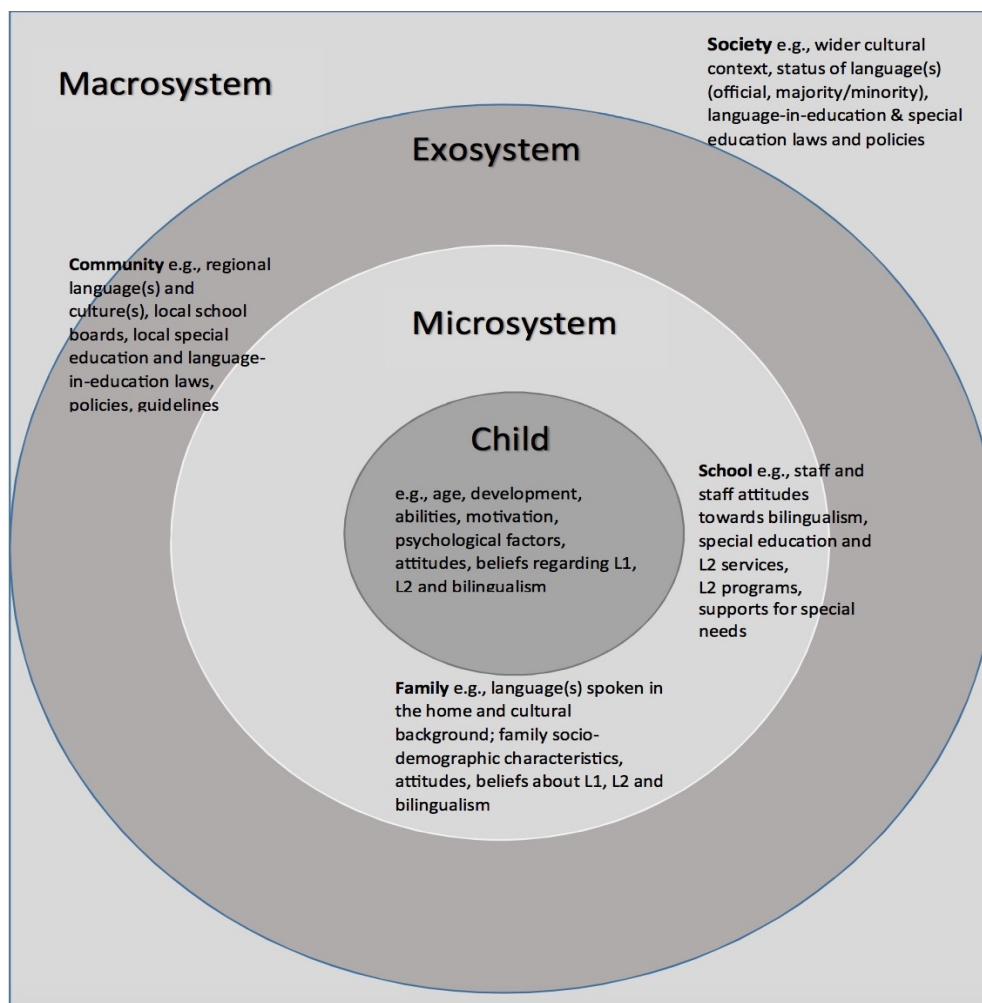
Macrosystem

**Society** e.g., wider cultural context, status of language(s) (official, majority/minority), language-in-education & special education laws and policies

Exosystem

**Community** e.g., regional language(s) and culture(s), local school boards, local special education and language-in-education laws, policies, guidelines

Microsystem

Child

e.g., age, development, abilities, motivation, psychological factors, attitudes, beliefs regarding L1, L2 and bilingualism

**School** e.g., staff and staff attitudes towards bilingualism, special education and L2 services, L2 programs, supports for special needs

**Family** e.g., language(s) spoken in the home and cultural background; family socio-demographic characteristics, attitudes, beliefs about L1, L2 and bilingualism